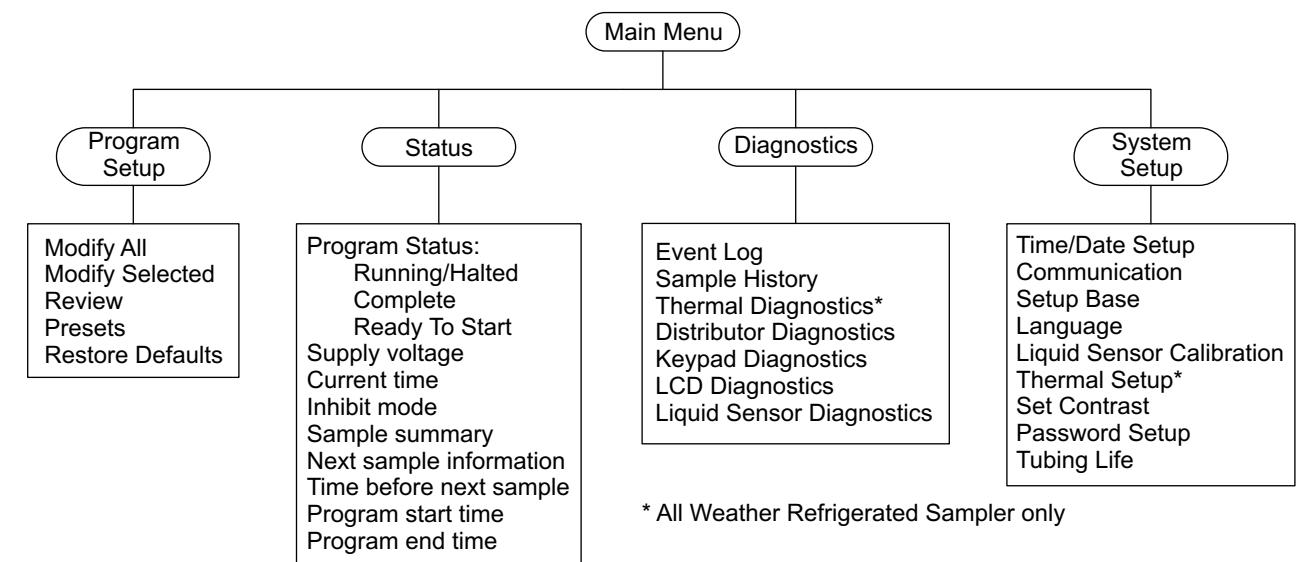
Main Menu

Program Setup

Modify All
Modify Selected
Review
Presets
Restore Defaults

Status

Program Status:
Running/Halted
Complete
Ready To Start
Supply voltage
Current time
Inhibit mode
Sample summary
Next sample information
Time before next sample
Program start time
Program end time

Diagnostics

Event Log
Sample History
Thermal Diagnostics*
Distributor Diagnostics
Keypad Diagnostics
LCD Diagnostics
Liquid Sensor Diagnostics

System Setup

Time/Date Setup
Communication
Setup Base
Language
Liquid Sensor Calibration
Thermal Setup*
Set Contrast
Password Setup
Tubing Life

* All Weather Refrigerated Sampler only